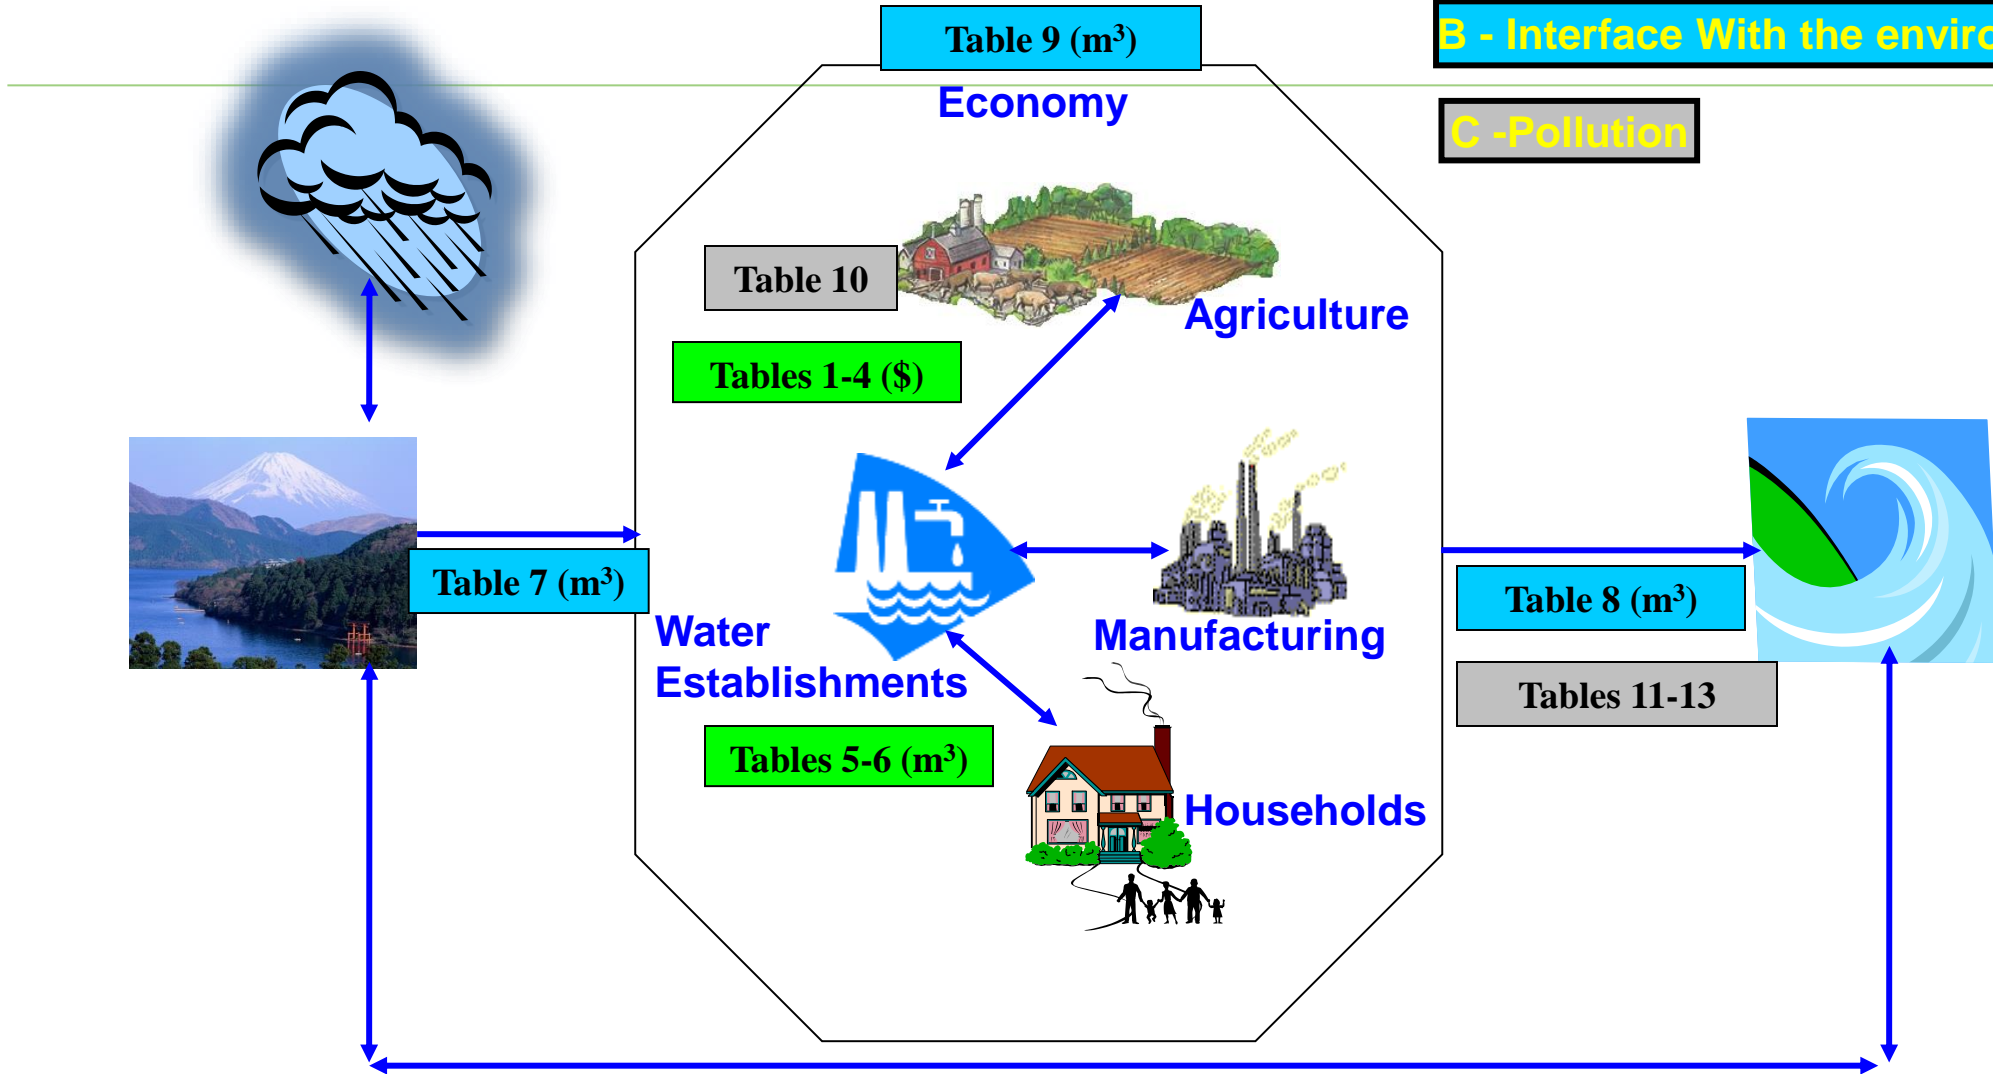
Table 9 ($m^3$)

B - Interface With the enviro

Economy

C -Pollution

Table 10

Agriculture

Tables 1-4 ($)

Table 7 ($m^3$)

Table 8 ($m^3$)

Water Establishments

Manufacturing

Tables 11-13

Tables 5-6 ($m^3$)

Households